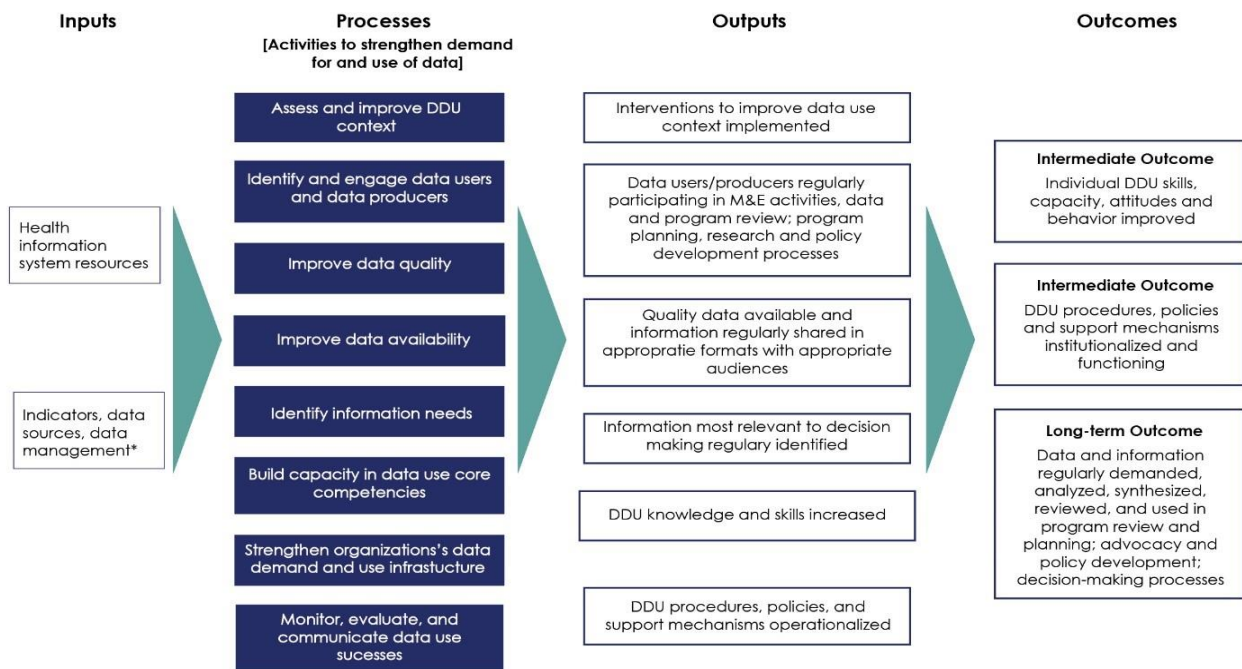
Inputs

Health information system resources

Indicators, data sources, data management*

Processes
[Activities to strengthen demand for and use of data]

Assess and improve DDU context

Identify and engage data users and data producers

Improve data quality

Improve data availability

Identify information needs

Build capacity in data use core competencies

Strengthen organizations's data demand and use infrastucture

Monitor, evaluate, and communicate data use sucesses

Outputs

Interventions to improve data use context implemented

Data users/producers regularly participating in M&E activities, data and program review; program planning, research and policy development processes

Quality data available and information regularly shared in appropratie formats with appropriate audiences

Information most relevant to decision making regulary identified

DDU knowledge and skills increased

DDU procedures, policies, and support mechanisms operationalized

Outcomes

Intermediate Outcome
Individual DDU skills, capacity, attitudes and behavior improved

Intermediate Outcome
DDU procedures, policies and support mechanisms institutionalized and functioning

Long-term Outcome
Data and information regularly demanded, analyzed, synthesized, reviewed, and used in program review and planning; advocacy and policy development; decision-making processes